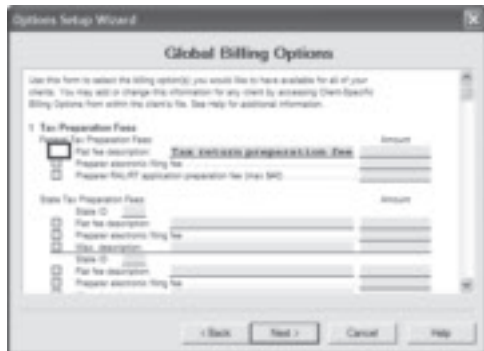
Options Setup Wizard

Global Billing Options

Use this form to select the billing option(s) you would like to have available for all of your clients. You may add or change this information for any client by accessing Client-Specific Billing Options from within the client's file. See Help for additional information.

1. Tax Preparation Fees
Federal Tax Preparation Fees
Amount
Flat fee description: Tax return preparation fee
Preparer electronic filing fee
Preparer RAL/RT application preparation fee (max $40)

State Tax Preparation Fees
Amount
State ID:
Flat fee description:
Preparer electronic filing fee
Misc. description:
State ID:
Flat fee description:
Preparer electronic filing fee

< Back
Next >
Cancel
Help